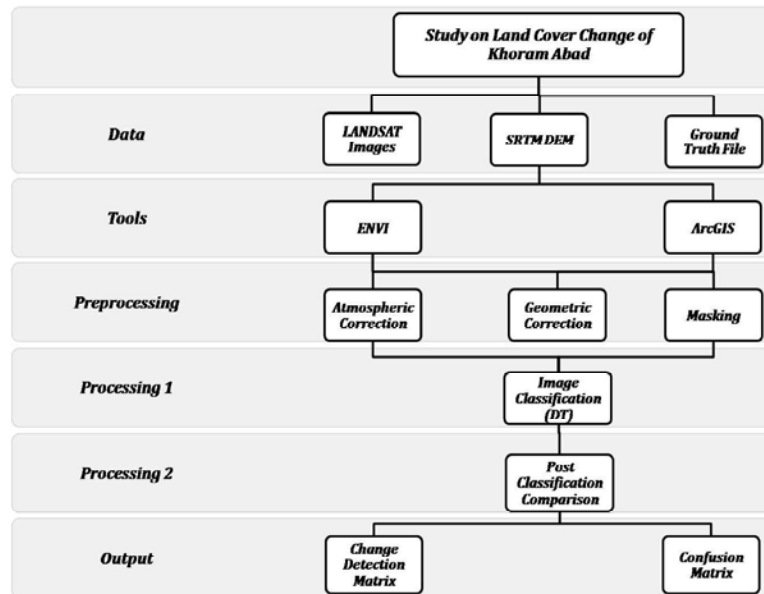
Study on Land Cover Change of Khoram Abad

Data

LANDSAT Images

SRTM DEM

Ground Truth File

Tools

ENVI

ArcGIS

Preprocessing

Atmospheric Correction

Geometric Correction

Masking

Processing 1

Image Classification (DT)

Processing 2

Post Classification Comparison

Output

Change Detection Matrix

Confusion Matrix